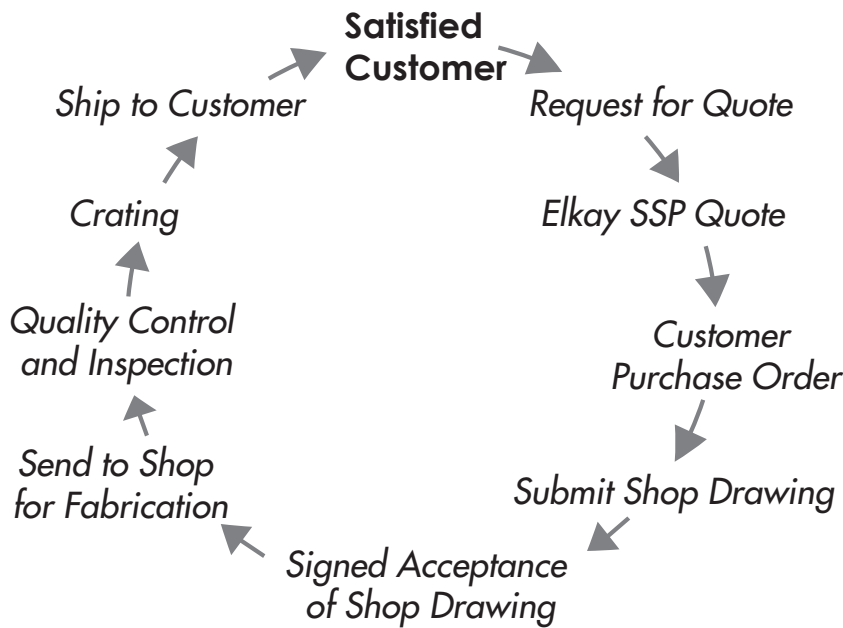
Satisfied Customer

Request for Quote

Elkay SSP Quote

Customer Purchase Order

Submit Shop Drawing

Signed Acceptance of Shop Drawing

Send to Shop for Fabrication

Quality Control and Inspection

Crating

Ship to Customer